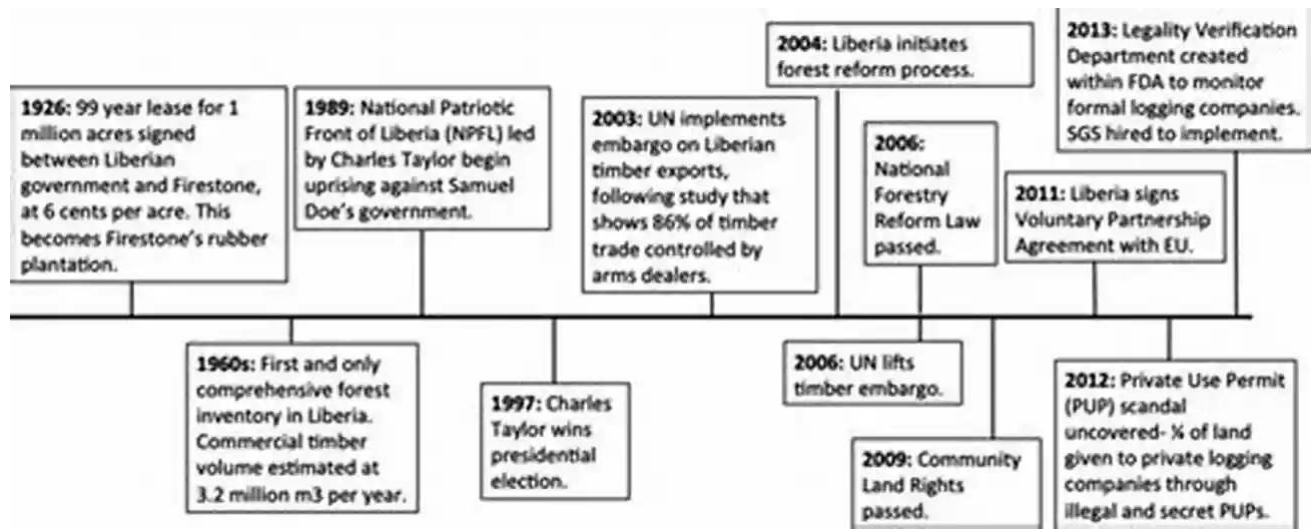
**1926:** 99 year lease for 1 million acres signed between Liberian government and Firestone, at 6 cents per acre. This becomes Firestone's rubber plantation.

**1960s:** First and only comprehensive forest inventory in Liberia. Commercial timber volume estimated at 3.2 million m3 per year.

**1989:** National Patriotic Front of Liberia (NPFL) led by Charles Taylor begin uprising against Samuel Doe's government.

**1997:** Charles Taylor wins presidential election.

**2003:** UN implements embargo on Liberian timber exports, following study that shows 86% of timber trade controlled by arms dealers.

**2004:** Liberia initiates forest reform process.

**2006:** UN lifts timber embargo.

**2006:** National Forestry Reform Law passed.

**2009:** Community Land Rights passed.

**2011:** Liberia signs Voluntary Partnership Agreement with EU.

**2012:** Private Use Permit (PUP) scandal uncovered- ¼ of land given to private logging companies through illegal and secret PUPs.

**2013:** Legality Verification Department created within FDA to monitor formal logging companies. SGS hired to implement.